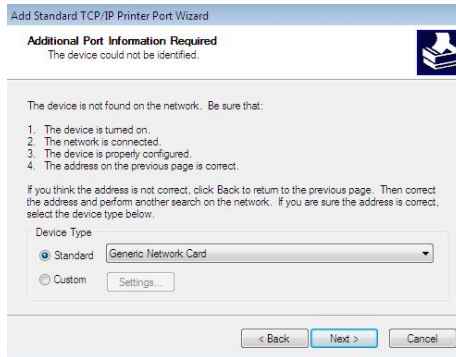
Add Standard TCP/IP Printer Port Wizard

Additional Port Information Required
The device could not be identified.

The device is not found on the network. Be sure that:

1. The device is turned on.
2. The network is connected.
3. The device is properly configured.
4. The address on the previous page is correct.

If you think the address is not correct, click Back to return to the previous page. Then correct the address and perform another search on the network. If you are sure the address is correct, select the device type below.

Device Type

Standard Generic Network Card

Custom Settings...

< Back Next > Cancel